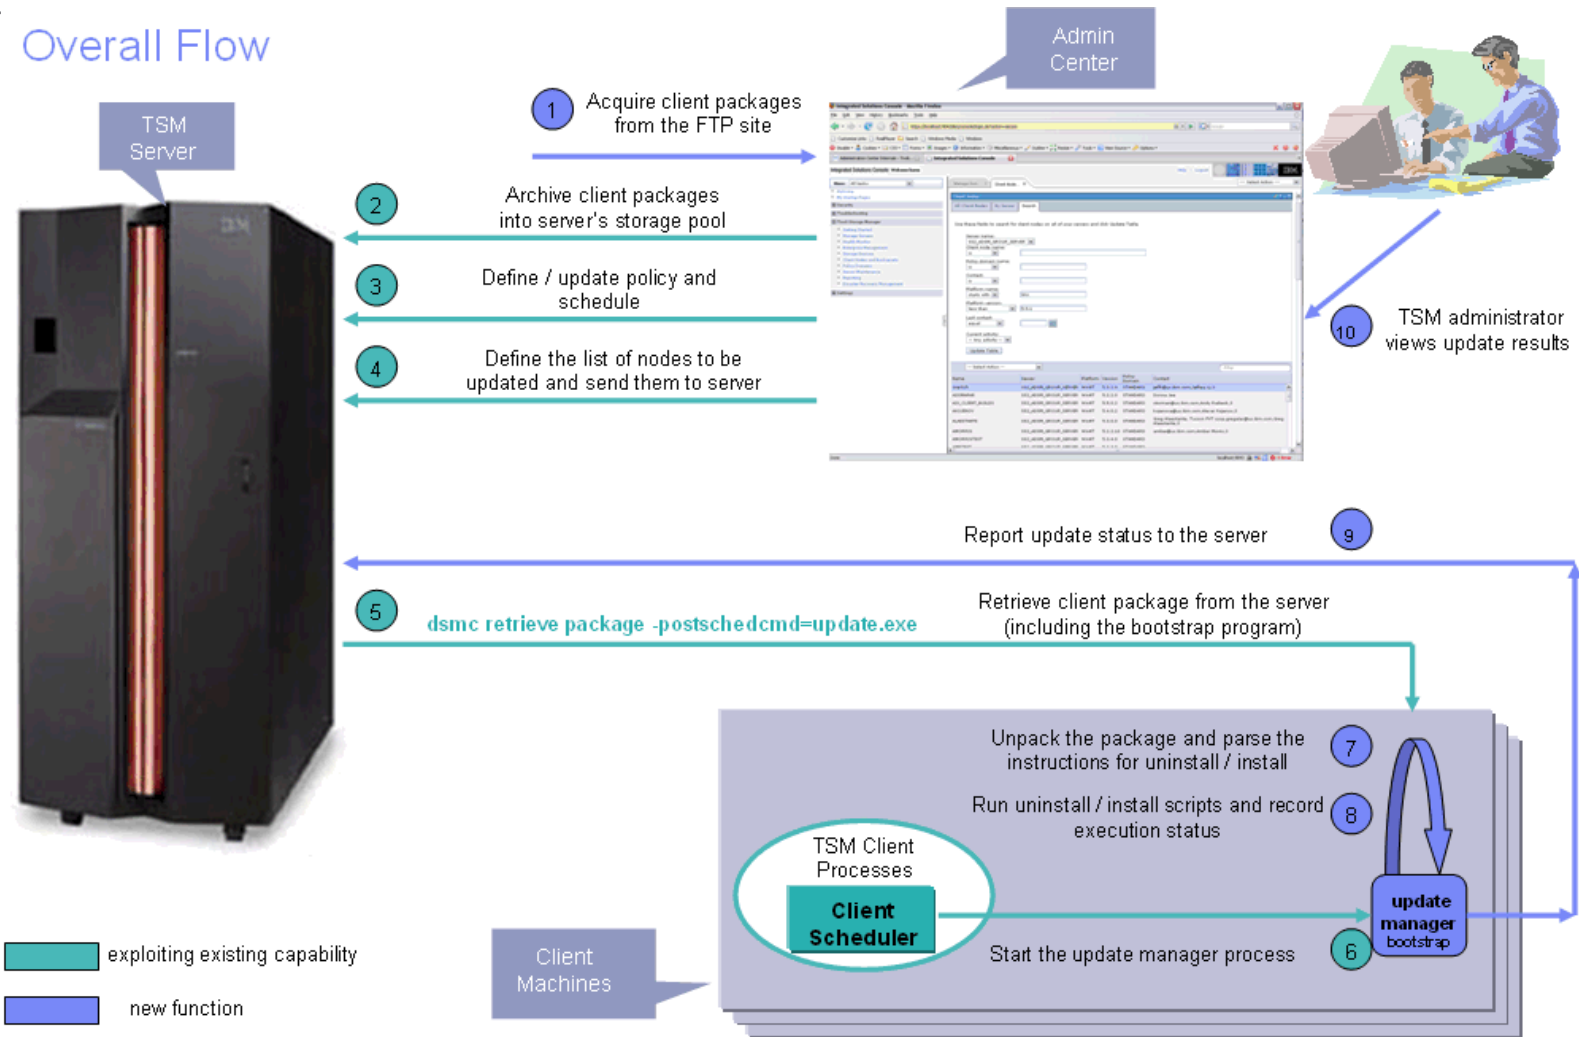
Overall Flow

TSM Server

Admin Center

1 Acquire client packages from the FTP site

2 Archive client packages into server's storage pool

3 Define / update policy and schedule

4 Define the list of nodes to be updated and send them to server

10 TSM administrator views update results

Report update status to the server 9

5 dsmc retrieve package -postschedcmd=update.exe

Retrieve client package from the server (including the bootstrap program)

Unpack the package and parse the instructions for uninstall / install 7

Run uninstall / install scripts and record execution status 8

TSM Client Processes

Client Scheduler

update manager bootstrap

Start the update manager process 6

exploiting existing capability

new function

Client Machines